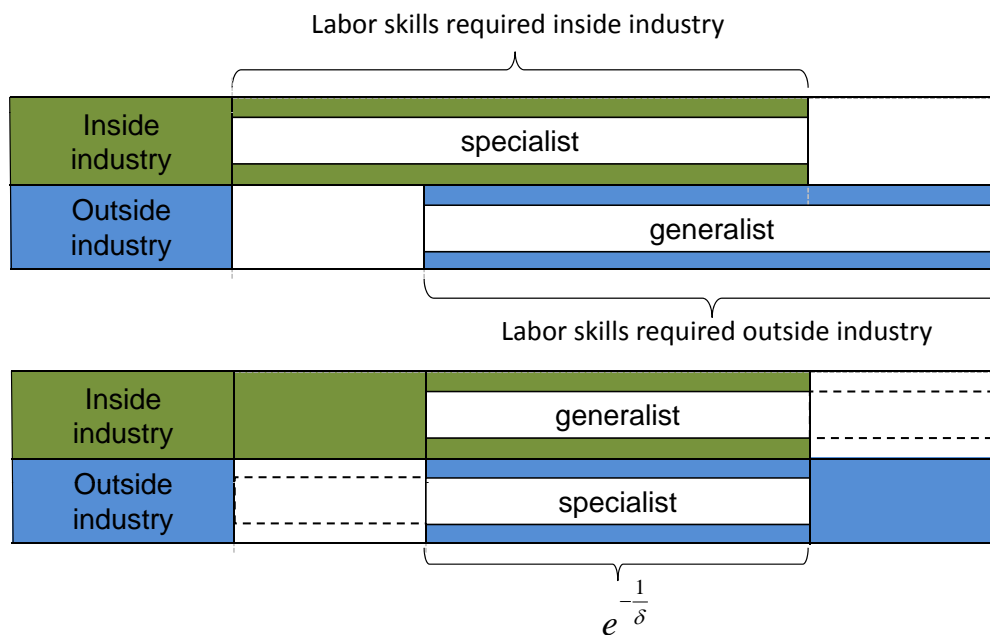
Labor skills required inside industry

Inside industry

specialist

Outside industry

generalist

Labor skills required outside industry

Inside industry

generalist

Outside industry

specialist

$e^{-\frac{1}{\delta}}$